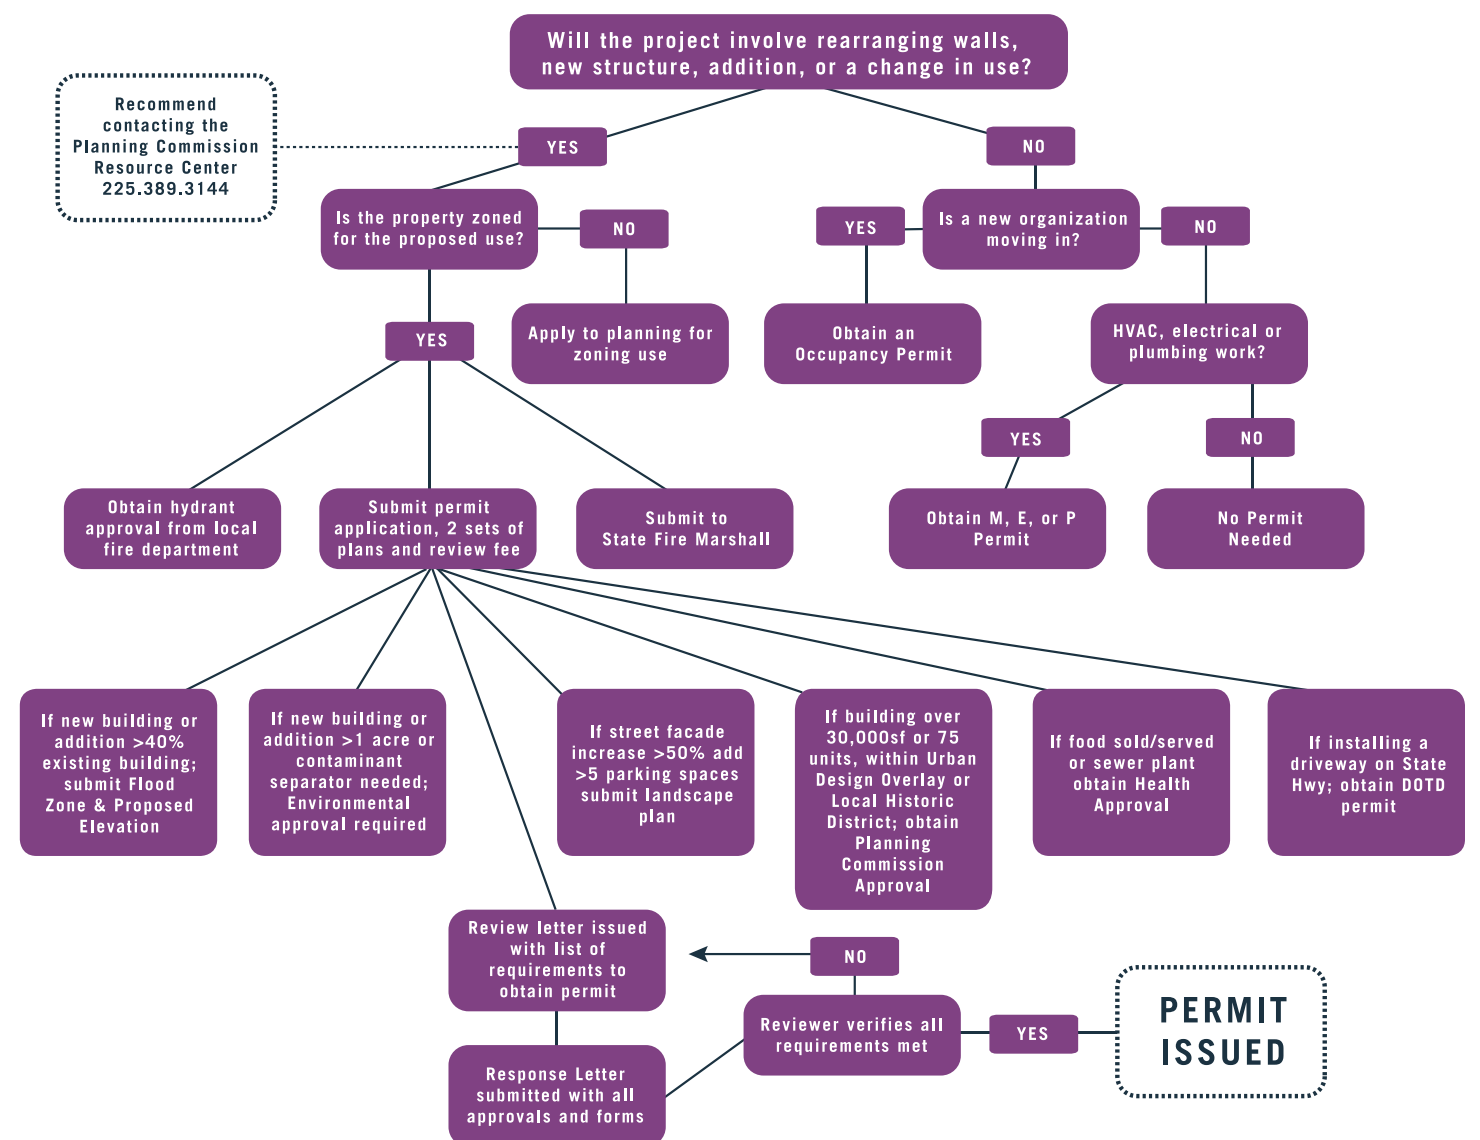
Will the project involve rearranging walls, new structure, addition, or a change in use?

Recommend contacting the Planning Commission Resource Center 225.389.3144

YES

NO

Is the property zoned for the proposed use?

NO

Apply to planning for zoning use

YES

Is a new organization moving in?

YES

Obtain an Occupancy Permit

NO

HVAC, electrical or plumbing work?

YES

Obtain M, E, or P Permit

NO

No Permit Needed

YES

Obtain hydrant approval from local fire department

Submit permit application, 2 sets of plans and review fee

Submit to State Fire Marshall

If new building or addition >40% existing building; submit Flood Zone & Proposed Elevation

If new building or addition >1 acre or contaminant separator needed; Environmental approval required

If street facade increase >50% add >5 parking spaces submit landscape plan

If building over 30,000sf or 75 units, within Urban Design Overlay or Local Historic District; obtain Planning Commission Approval

If food sold/served or sewer plant obtain Health Approval

If installing a driveway on State Hwy; obtain DOTD permit

Review letter issued with list of requirements to obtain permit

NO

Response Letter submitted with all approvals and forms

Reviewer verifies all requirements met

YES

PERMIT ISSUED